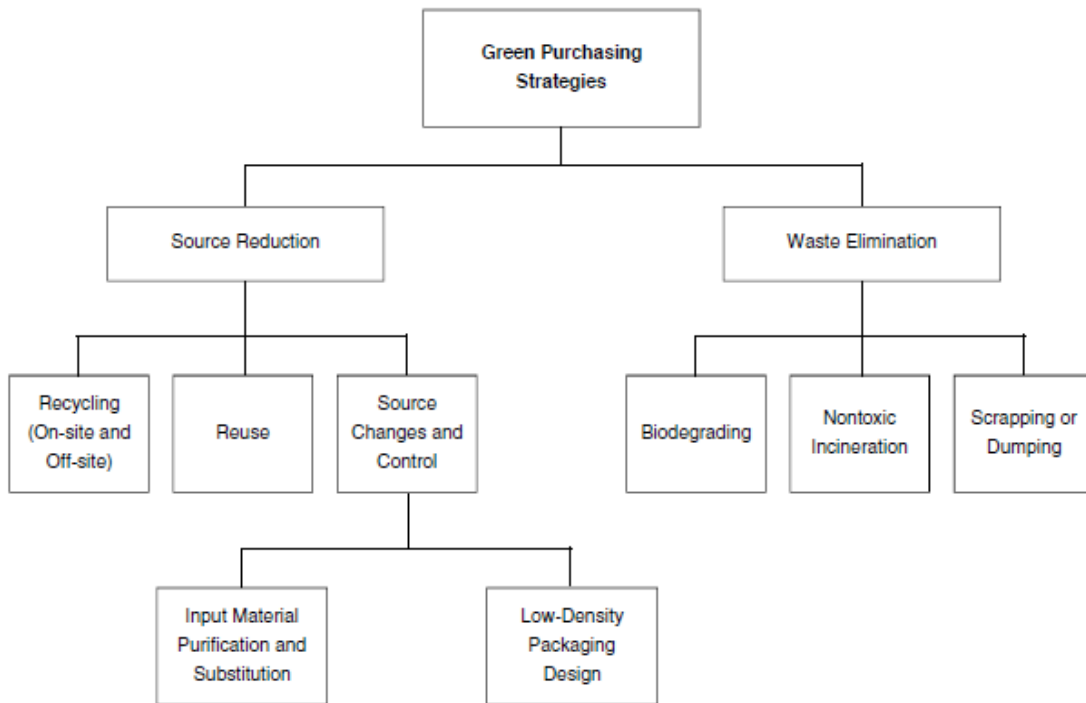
Green Purchasing Strategies

Source Reduction

Waste Elimination

Recycling (On-site and Off-site)

Reuse

Source Changes and Control

Biodegrading

Nontoxic Incineration

Scrapping or Dumping

Input Material Purification and Substitution

Low-Density Packaging Design